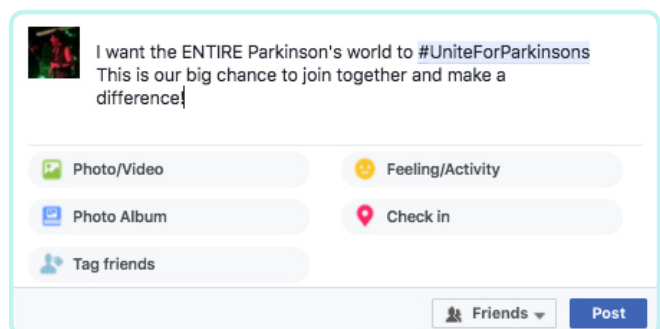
I want the ENTIRE Parkinson's world to #UniteForParkinsons
This is our big chance to join together and make a difference!

Photo/Video

Feeling/Activity

Photo Album

Check in

Tag friends

Friends

Post